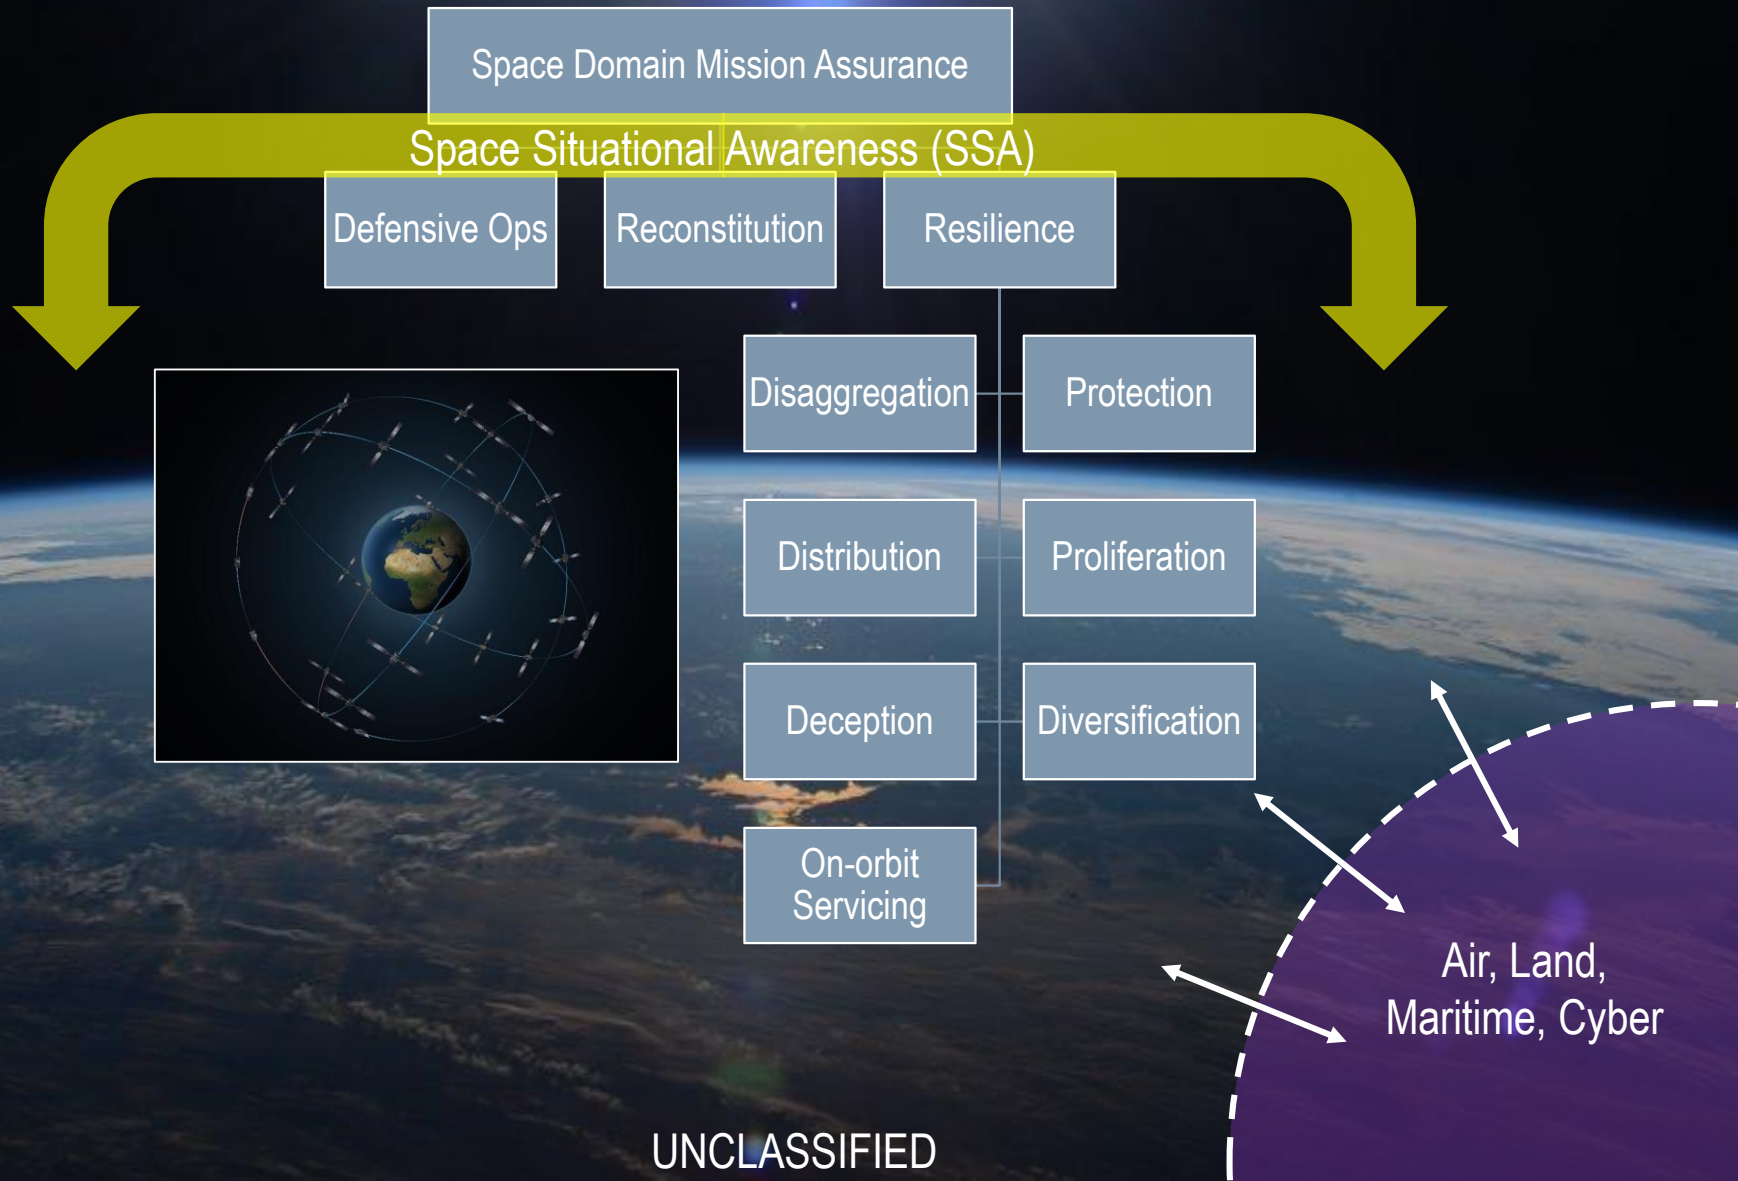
Space Domain Mission Assurance

Space Situational Awareness (SSA)

Defensive Ops

Reconstitution

Resilience

Disaggregation

Protection

Distribution

Proliferation

Deception

Diversification

On-orbit Servicing

Air, Land, Maritime, Cyber

UNCLASSIFIED